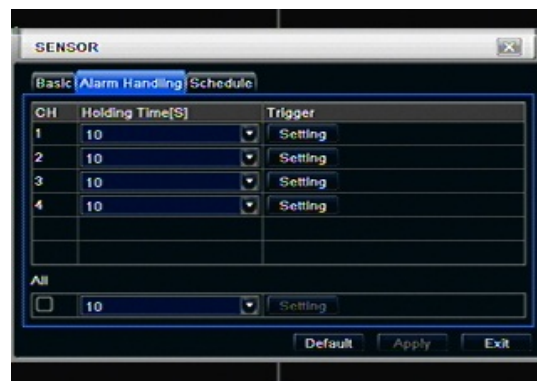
SENSOR

Basic Alarm Handling Schedule

| CH | Holding Time[S] | Trigger |
|---|---|---|
| 1 | 10 | Setting |
| 2 | 10 | Setting |
| 3 | 10 | Setting |
| 4 | 10 | Setting |
| | | |
| | | |

All

10 Setting

Default Apply Exit